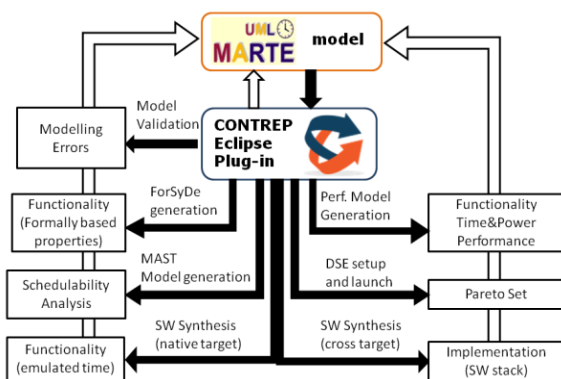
UML MARTE model

Model Validation

Modelling Errors

CONTREP Eclipse Plug-in

ForSyDe generation

Functionality (Formally based properties)

Perf. Model Generation

Functionality Time&Power Performance

MAST Model generation

Schedulability Analysis

DSE setup and launch

Pareto Set

SW Synthesis (native target)

SW Synthesis (cross target)

Functionality (emulated time)

Implementation (SW stack)